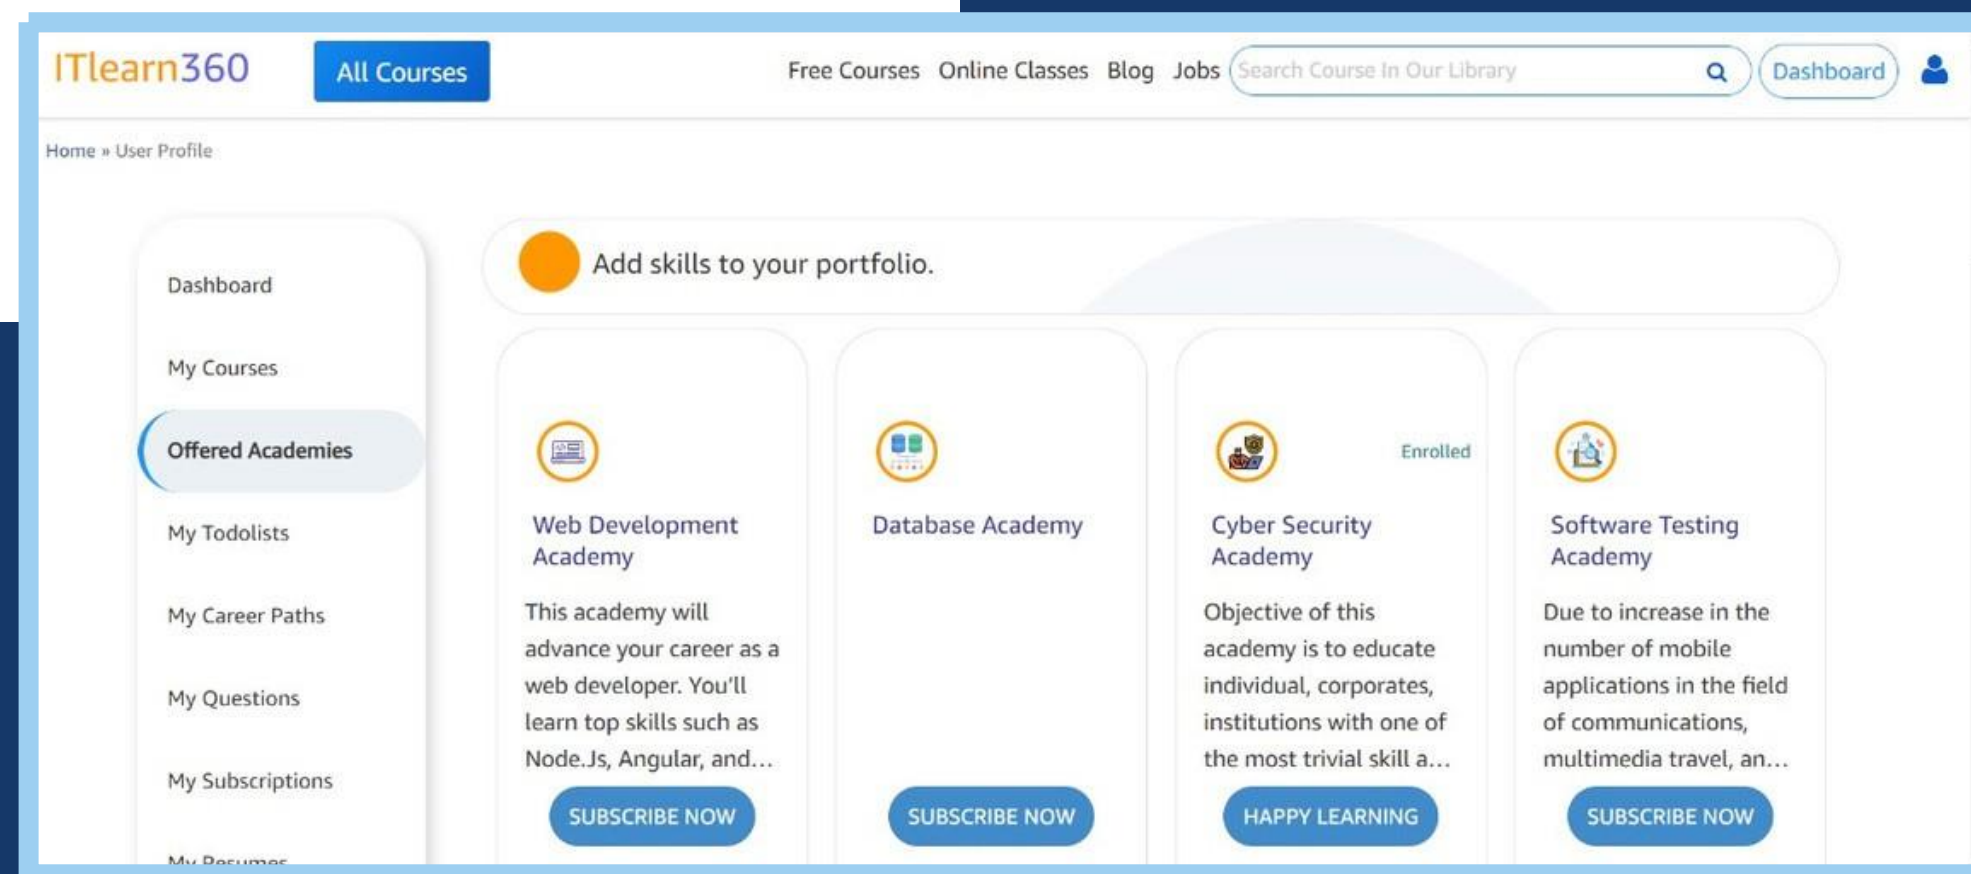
ITlearn360 All Courses Free Courses Online Classes Blog Jobs Search Course In Our Library Dashboard

Home » User Profile

Dashboard

My Courses

Offered Academies

My Todolists

My Career Paths

My Questions

My Subscriptions

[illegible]

Add skills to your portfolio.

Web Development Academy

This academy will advance your career as a web developer. You'll learn top skills such as Node.Js, Angular, and...

SUBSCRIBE NOW

Database Academy

SUBSCRIBE NOW

Enrolled

Cyber Security Academy

Objective of this academy is to educate individual, corporates, institutions with one of the most trivial skill a...

HAPPY LEARNING

Software Testing Academy

Due to increase in the number of mobile applications in the field of communications, multimedia travel, an...

SUBSCRIBE NOW